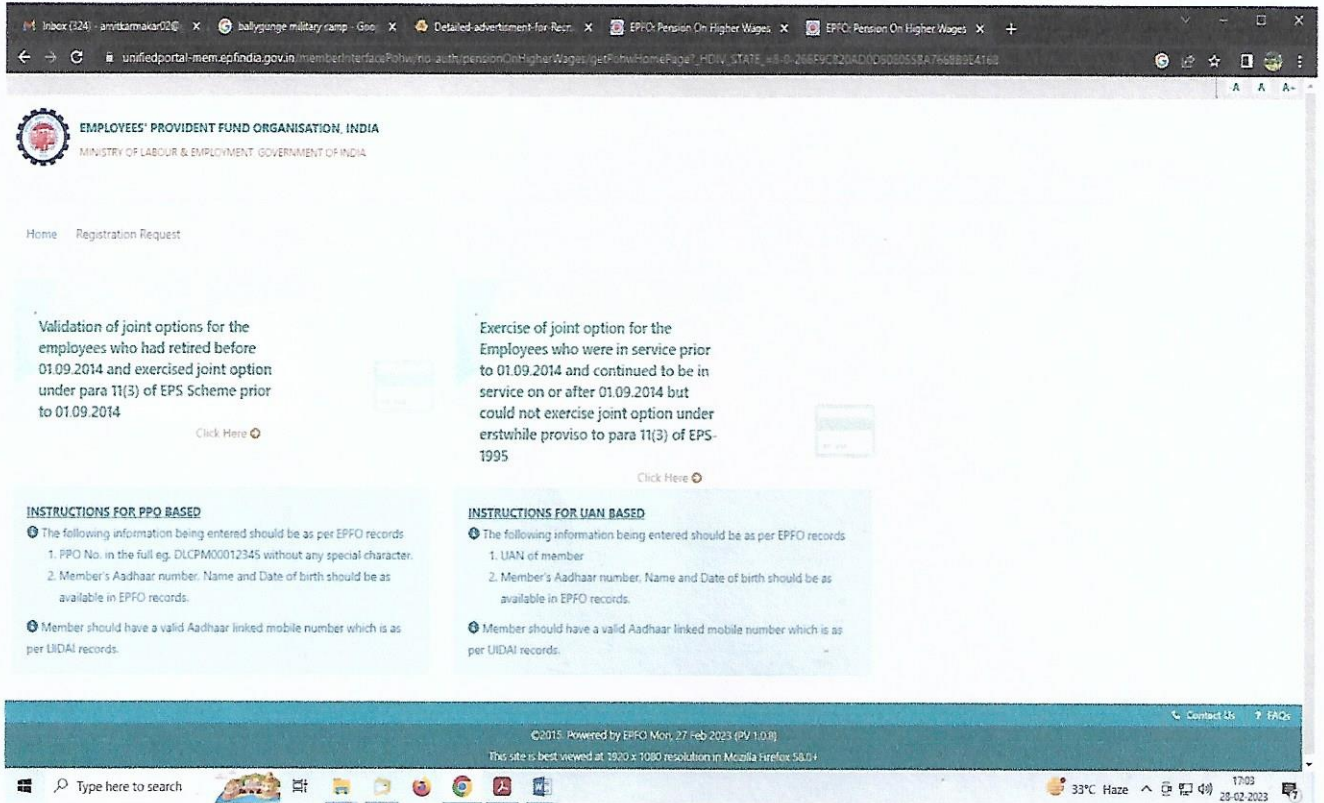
M Inbox (324) - amitkarmakar02@ × ballygunge military camp - Goo × Detailed-advertisment-for-Recr × EPFO: Pension On Higher Wages × EPFO: Pension On Higher Wages × +

unifiedportal-mem.epfindia.gov.in/memberInterfacePohw/no-auth/pensionOnHigherWages/getPohwHomePage?_HDIV_STATE_=8-0-266F9C820AD0D60805SBA7668B9E4168

A A A-

EMPLOYEES' PROVIDENT FUND ORGANISATION, INDIA
MINISTRY OF LABOUR & EMPLOYMENT, GOVERNMENT OF INDIA

Home Registration Request

Validation of joint options for the employees who had retired before 01.09.2014 and exercised joint option under para 11(3) of EPS Scheme prior to 01.09.2014

Click Here

Exercise of joint option for the Employees who were in service prior to 01.09.2014 and continued to be in service on or after 01.09.2014 but could not exercise joint option under erstwhile proviso to para 11(3) of EPS-1995

Click Here

INSTRUCTIONS FOR PPO BASED
The following information being entered should be as per EPFO records
1. PPO No. in the full eg. DLCPM00012345 without any special character.
2. Member's Aadhaar number, Name and Date of birth should be as available in EPFO records.
Member should have a valid Aadhaar linked mobile number which is as per UIDAI records.

INSTRUCTIONS FOR UAN BASED
The following information being entered should be as per EPFO records
1. UAN of member
2. Member's Aadhaar number, Name and Date of birth should be as available in EPFO records.
Member should have a valid Aadhaar linked mobile number which is as per UIDAI records.

Contact Us ? FAQs

©2018. Powered by EPFO Mon, 27 Feb 2023 (PV 1.0.8)
This site is best viewed at 1920 x 1080 resolution in Mozilla Firefox 58.0+

Type here to search

33°C Haze 17:03 28-02-2023